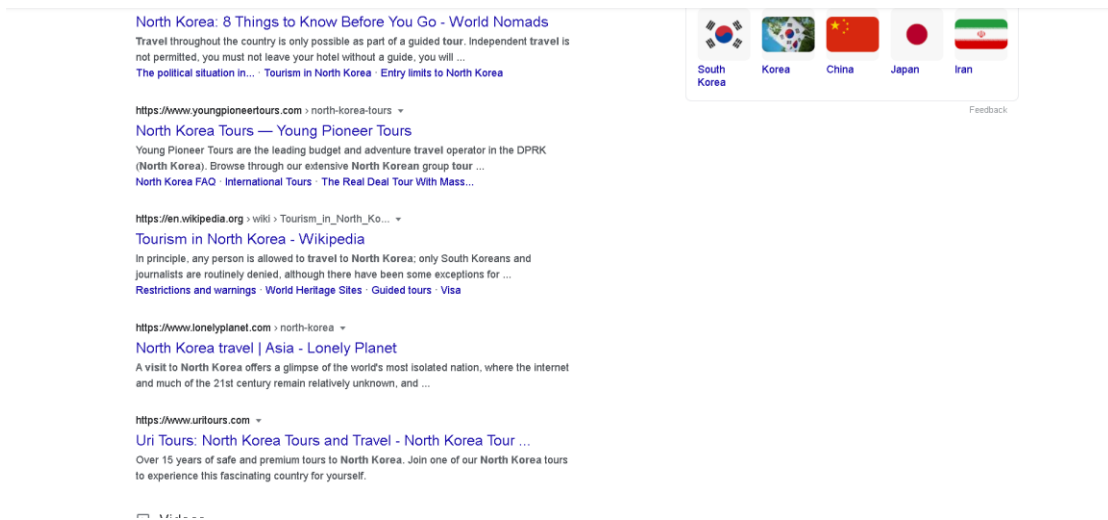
North Korea: 8 Things to Know Before You Go - World Nomads
Travel throughout the country is only possible as part of a guided tour. Independent travel is not permitted, you must not leave your hotel without a guide, you will ...
The political situation in... · Tourism in North Korea · Entry limits to North Korea

https://www.youngpioneertours.com › north-korea-tours
North Korea Tours — Young Pioneer Tours
Young Pioneer Tours are the leading budget and adventure travel operator in the DPRK (North Korea). Browse through our extensive North Korean group tour ...
North Korea FAQ · International Tours · The Real Deal Tour With Mass...

https://en.wikipedia.org › wiki › Tourism_in_North_Ko...
Tourism in North Korea - Wikipedia
In principle, any person is allowed to travel to North Korea; only South Koreans and journalists are routinely denied, although there have been some exceptions for ...
Restrictions and warnings · World Heritage Sites · Guided tours · Visa

https://www.lonelyplanet.com › north-korea
North Korea travel | Asia - Lonely Planet
A visit to North Korea offers a glimpse of the world's most isolated nation, where the internet and much of the 21st century remain relatively unknown, and ...

https://www.uritours.com
Uri Tours: North Korea Tours and Travel - North Korea Tour ...
Over 15 years of safe and premium tours to North Korea. Join one of our North Korea tours to experience this fascinating country for yourself.

Videos

South Korea
Korea
China
Japan
Iran

Feedback